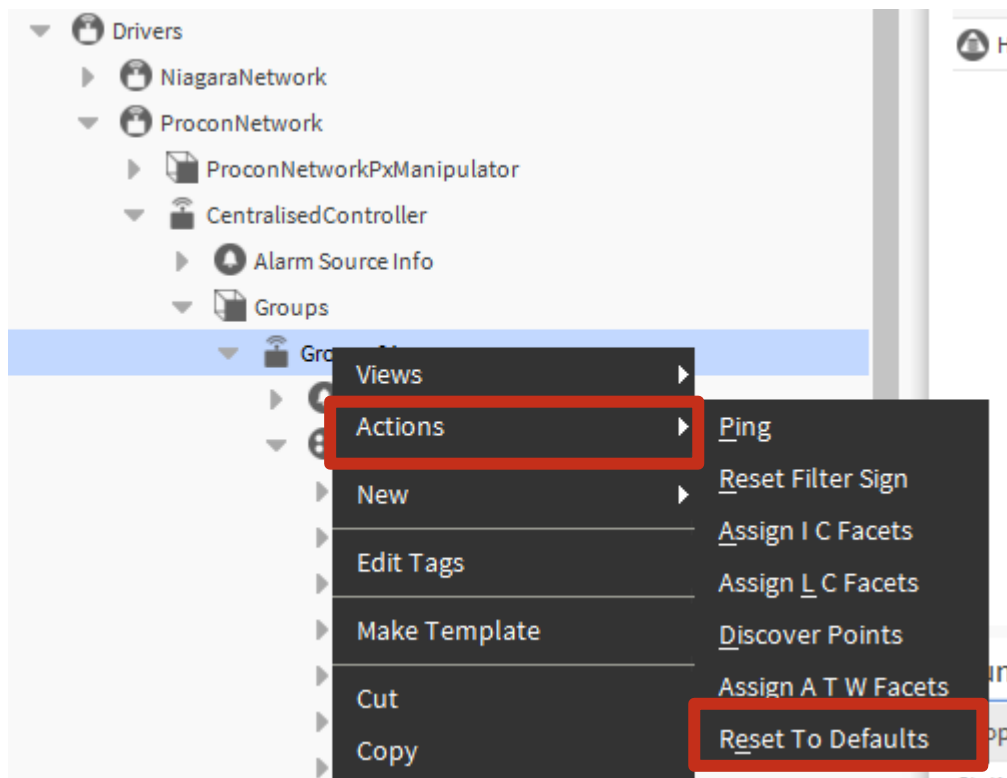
Drivers
NiagaraNetwork
ProconNetwork
ProconNetworkPxManipulator
CentralisedController
Alarm Source Info
Groups
Gro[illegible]

Views
Actions
New
Edit Tags
Make Template
Cut
Copy

Ping
Reset Filter Sign
Assign I C Facets
Assign L C Facets
Discover Points
Assign A T W Facets
Reset To Defaults

H
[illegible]
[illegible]